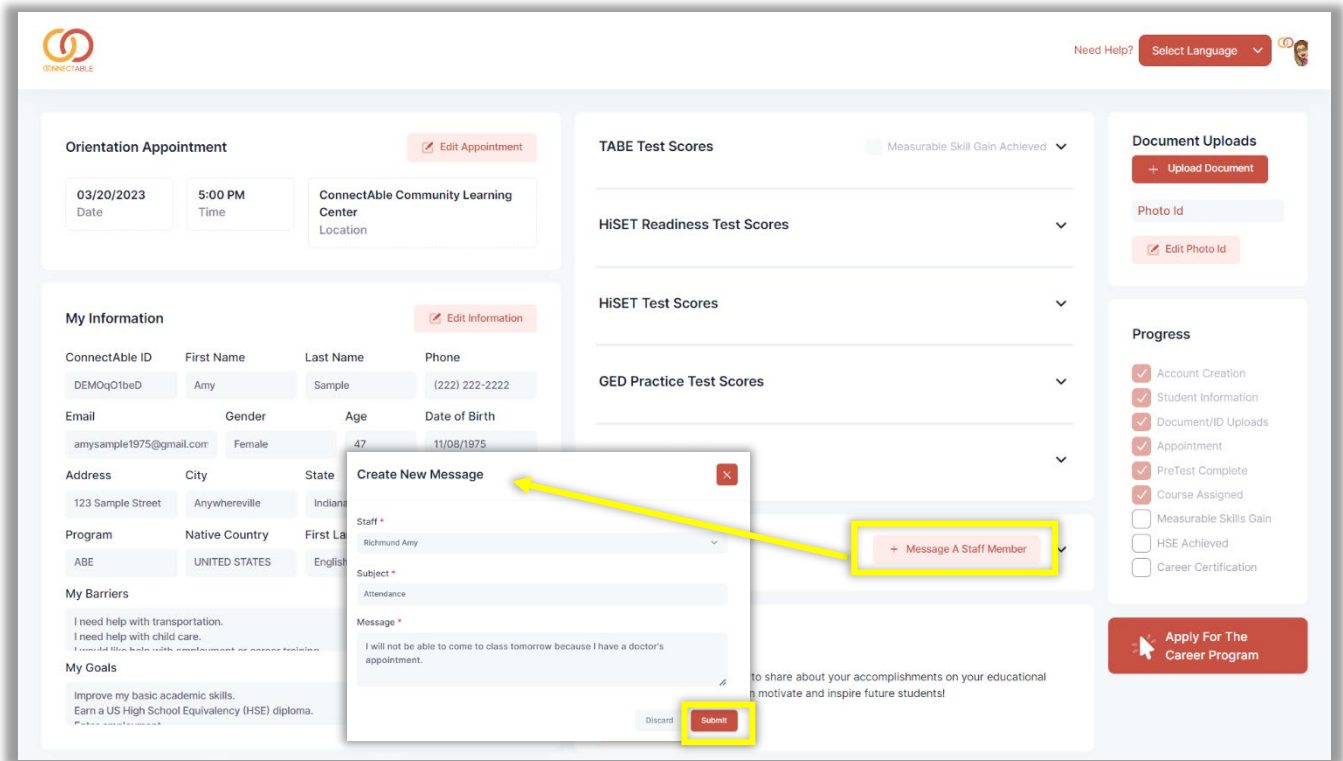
CONNECTABLE

Need Help? Select Language

Orientation Appointment
Edit Appointment

03/20/2023
Date

5:00 PM
Time

ConnectAble Community Learning Center
Location

My Information
Edit Information

ConnectAble ID
DEMOqO1beD

First Name
Amy

Last Name
Sample

Phone
(222) 222-2222

Email
amysample1975@gmail.com

Gender
Female

Age
47

Date of Birth
11/08/1975

Address
123 Sample Street

City
Anywhereville

State
Indiana

Program
ABE

Native Country
UNITED STATES

First La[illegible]
English

My Barriers
I need help with transportation.
I need help with child care.
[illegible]

My Goals
Improve my basic academic skills.
Earn a US High School Equivalency (HSE) diploma.
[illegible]

TABE Test Scores
Measurable Skill Gain Achieved

HiSET Readiness Test Scores

HiSET Test Scores

GED Practice Test Scores

+ Message A Staff Member

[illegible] to share about your accomplishments on your educational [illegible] motivate and inspire future students!

Create New Message

Staff *
Richmund Amy

Subject *
Attendance

Message *
I will not be able to come to class tomorrow because I have a doctor's appointment.

Discard
Submit

Document Uploads
+ Upload Document
Photo Id
Edit Photo Id

Progress
Account Creation
Student Information
Document/ID Uploads
Appointment
PreTest Complete
Course Assigned
Measurable Skills Gain
HSE Achieved
Career Certification

Apply For The Career Program